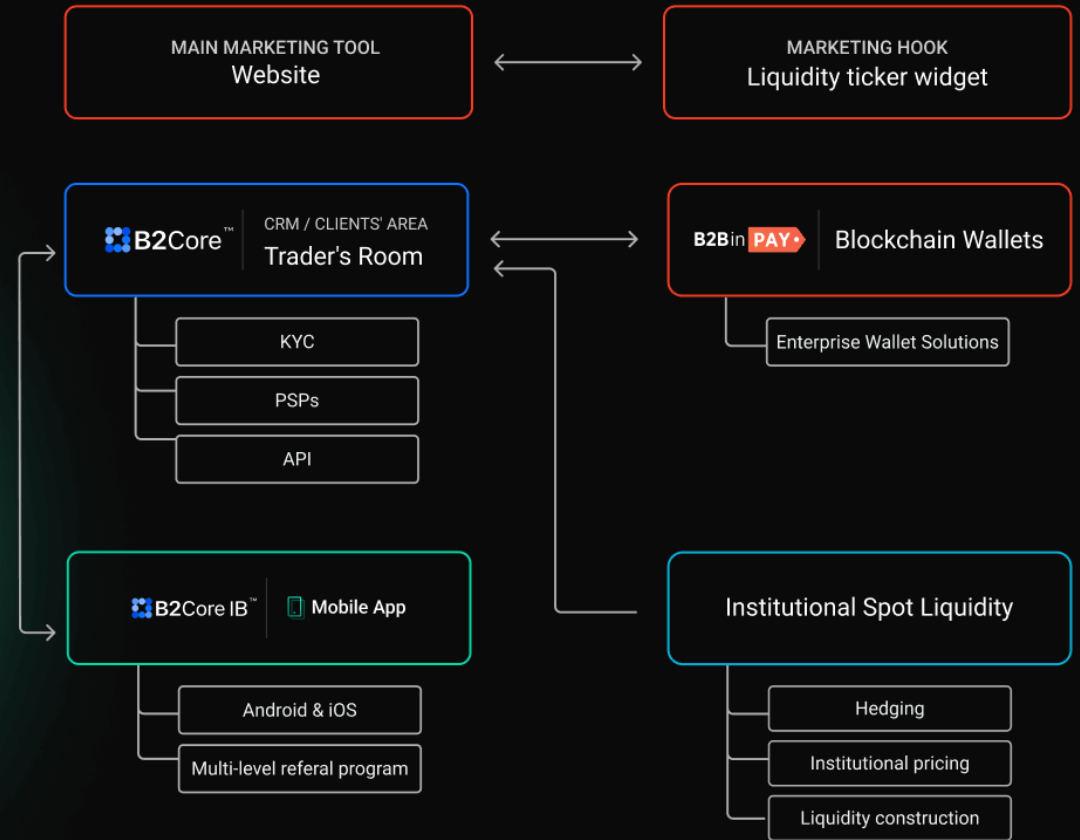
MAIN MARKETING TOOL
Website

MARKETING HOOK
Liquidity ticker widget

B2Core™

CRM / CLIENTS' AREA
Trader's Room

KYC

PSPs

API

B2BinPAY

Blockchain Wallets

Enterprise Wallet Solutions

B2Core IB™

Mobile App

Android & iOS

Multi-level referal program

Institutional Spot Liquidity

Hedging

Institutional pricing

Liquidity construction